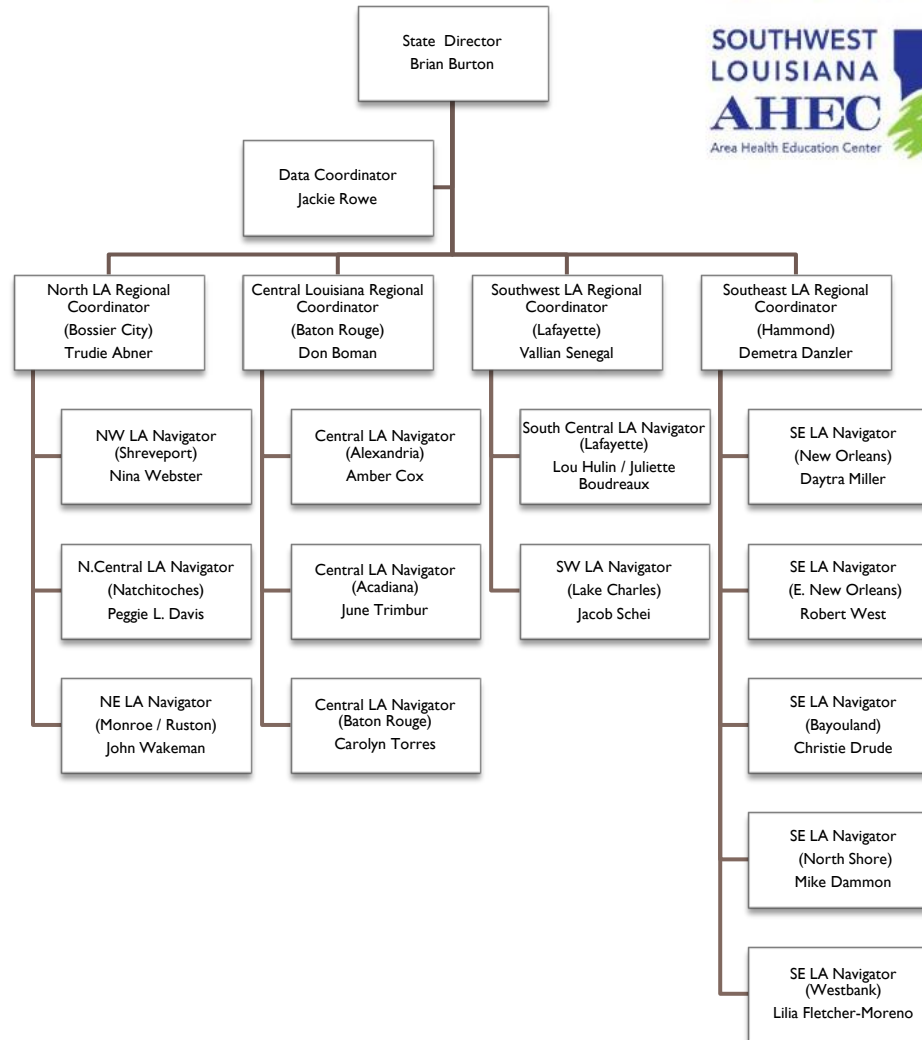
SOUTHWEST LOUISIANA AHEC
Area Health Education Center

State Director
Brian Burton

Data Coordinator
Jackie Rowe

North LA Regional Coordinator
(Bossier City)
Trudie Abner

NW LA Navigator
(Shreveport)
Nina Webster

N.Central LA Navigator
(Natchitoches)
Peggie L. Davis

NE LA Navigator
(Monroe / Ruston)
John Wakeman

Central Louisiana Regional Coordinator
(Baton Rouge)
Don Boman

Central LA Navigator
(Alexandria)
Amber Cox

Central LA Navigator
(Acadiana)
June Trimbur

Central LA Navigator
(Baton Rouge)
Carolyn Torres

Southwest LA Regional Coordinator
(Lafayette)
Vallian Senegal

South Central LA Navigator
(Lafayette)
Lou Hulin / Juliette Boudreaux

SW LA Navigator
(Lake Charles)
Jacob Schei

Southeast LA Regional Coordinator
(Hammond)
Demetra Danzler

SE LA Navigator
(New Orleans)
Daytra Miller

SE LA Navigator
(E. New Orleans)
Robert West

SE LA Navigator
(Bayouland)
Christie Drude

SE LA Navigator
(North Shore)
Mike Dammon

SE LA Navigator
(Westbank)
Lilia Fletcher-Moreno